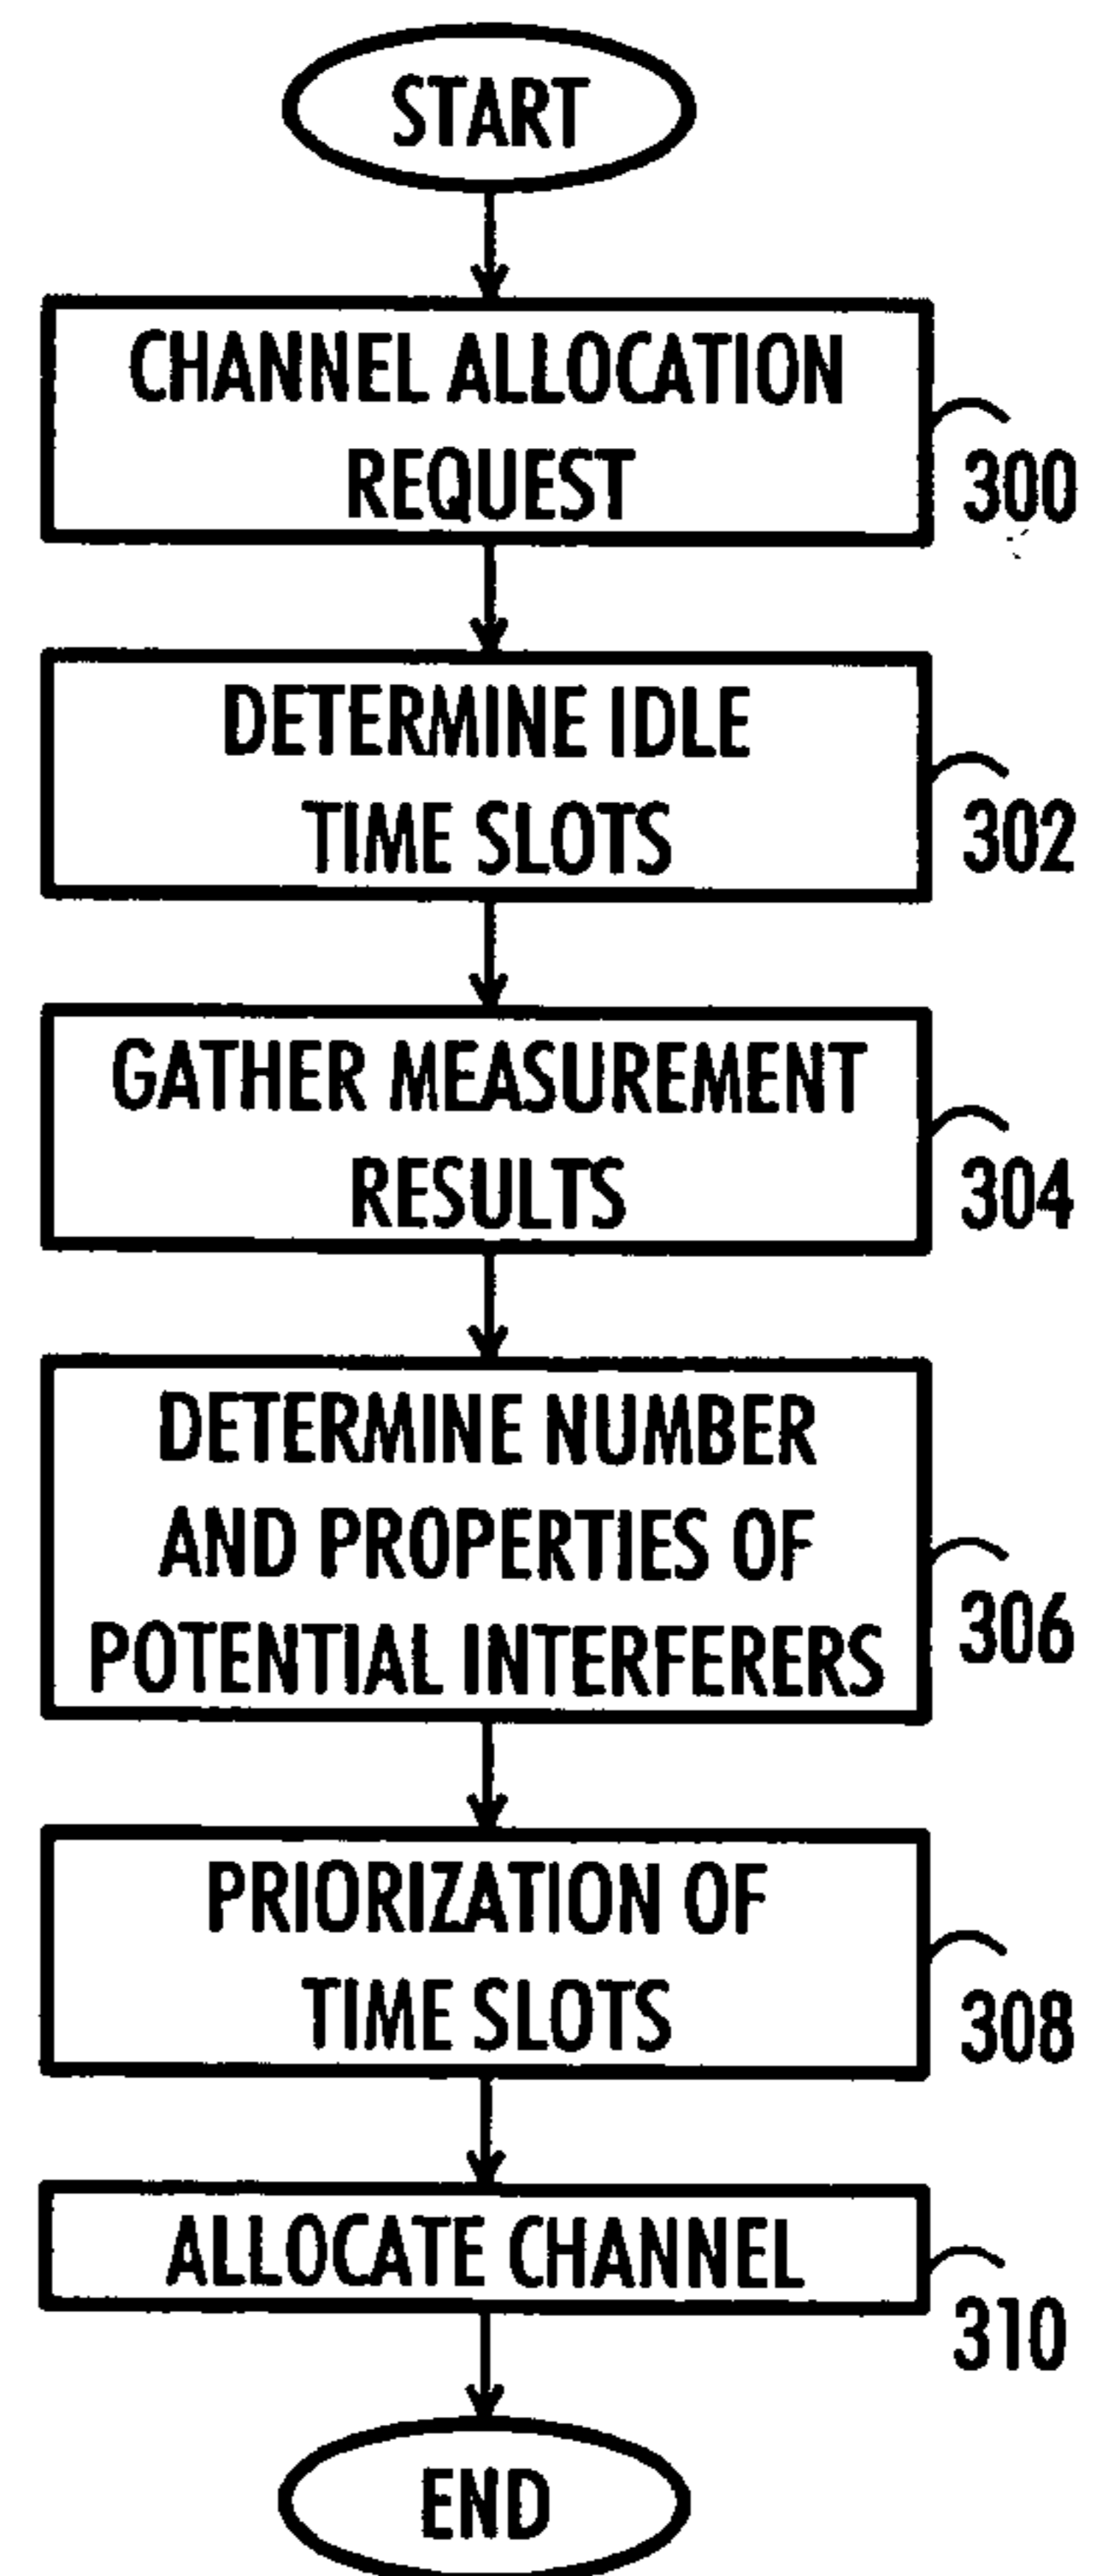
START

CHANNEL ALLOCATION REQUEST

300

DETERMINE IDLE TIME SLOTS

302

GATHER MEASUREMENT RESULTS

304

DETERMINE NUMBER AND PROPERTIES OF POTENTIAL INTERFERERS

306

PRIORIZATION OF TIME SLOTS

308

ALLOCATE CHANNEL

310

END